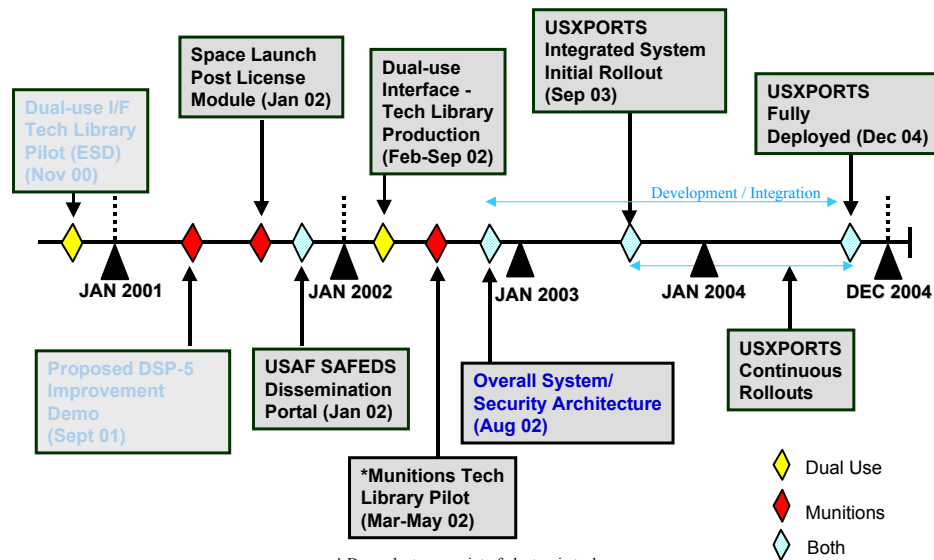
Dual-use I/F Tech Library Pilot (ESD) (Nov 00)

Space Launch Post License Module (Jan 02)

Dual-use Interface - Tech Library Production (Feb-Sep 02)

USXPORTS Integrated System Initial Rollout (Sep 03)

USXPORTS Fully Deployed (Dec 04)

Development / Integration

JAN 2001

JAN 2002

JAN 2003

JAN 2004

DEC 2004

Proposed DSP-5 Improvement Demo (Sept 01)

USAF SAFEDS Dissemination Portal (Jan 02)

Overall System/ Security Architecture (Aug 02)

USXPORTS Continuous Rollouts

*Munitions Tech Library Pilot (Mar-May 02)

Dual Use

Munitions

Both

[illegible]